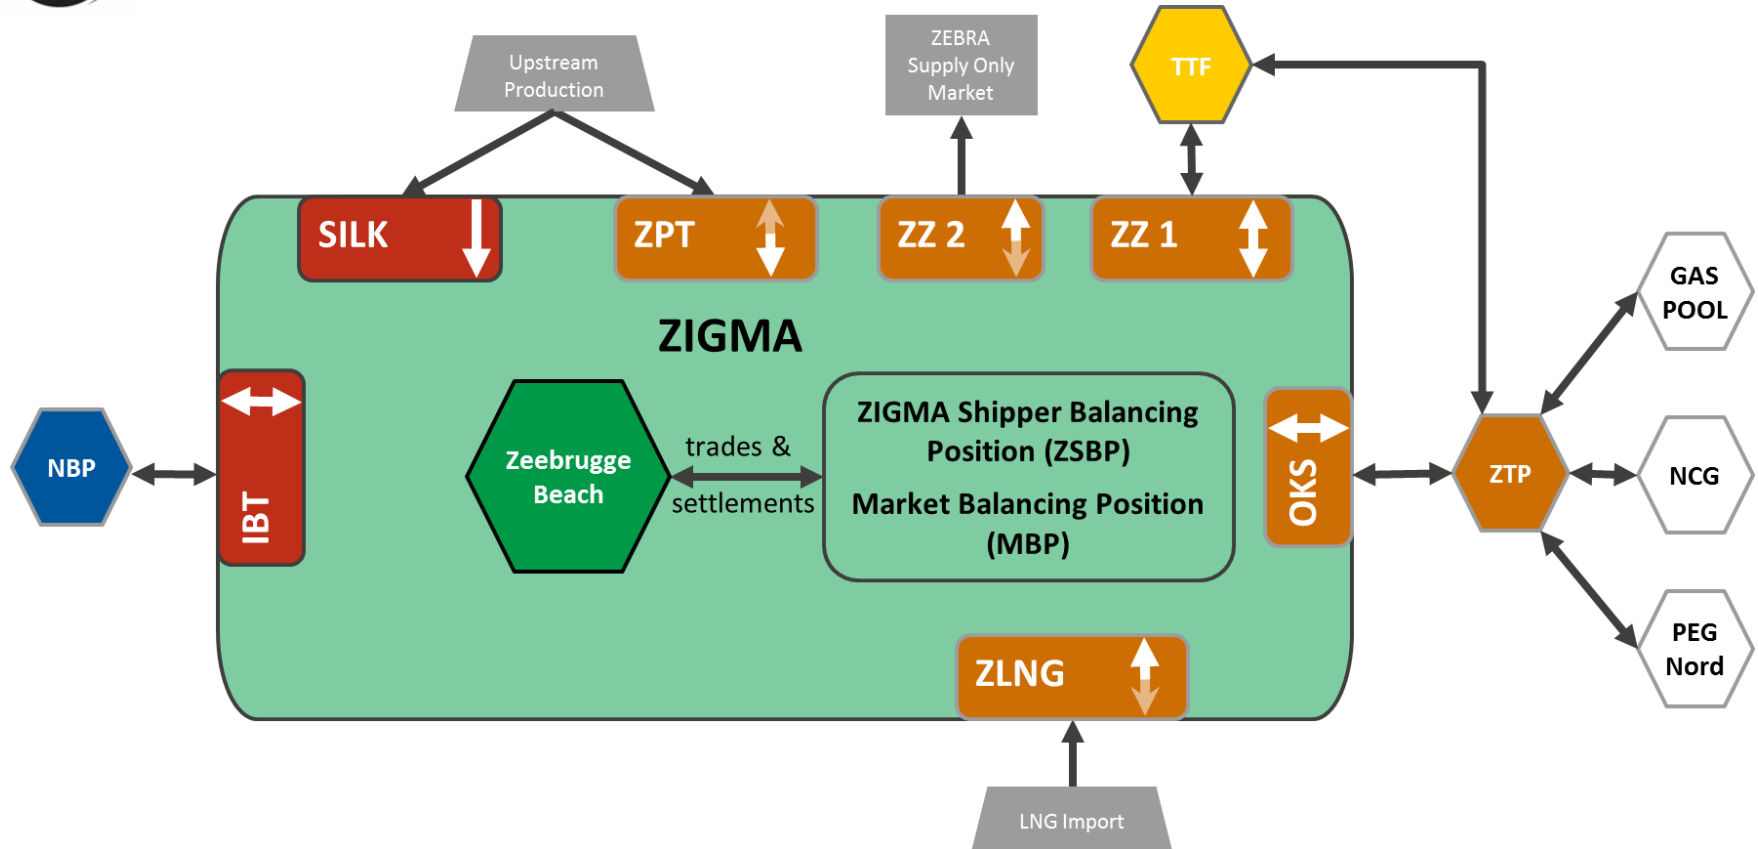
Upstream Production

ZEBRA Supply Only Market

TTF

SILK

ZPT

ZZ 2

ZZ 1

ZIGMA

GAS POOL

NBP

IBT

Zeebrugge Beach

trades & settlements

ZIGMA Shipper Balancing Position (ZSBP)

Market Balancing Position (MBP)

OKS

ZTP

NCG

PEG Nord

ZLNG

LNG Import